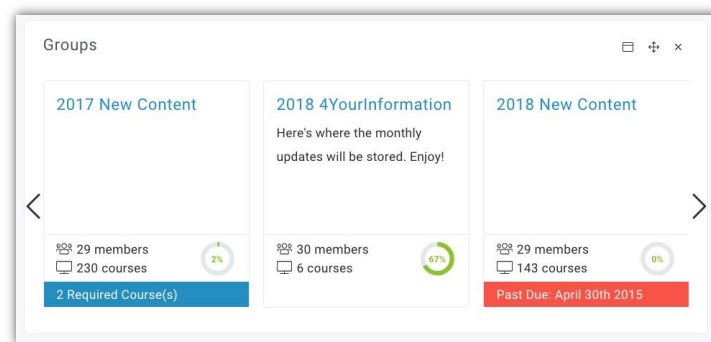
Groups

2017 New Content

29 members
230 courses
2%
2 Required Course(s)

2018 4YourInformation

Here's where the monthly updates will be stored. Enjoy!

30 members
6 courses
67%

2018 New Content

29 members
143 courses
0%
Past Due: April 30th 2015